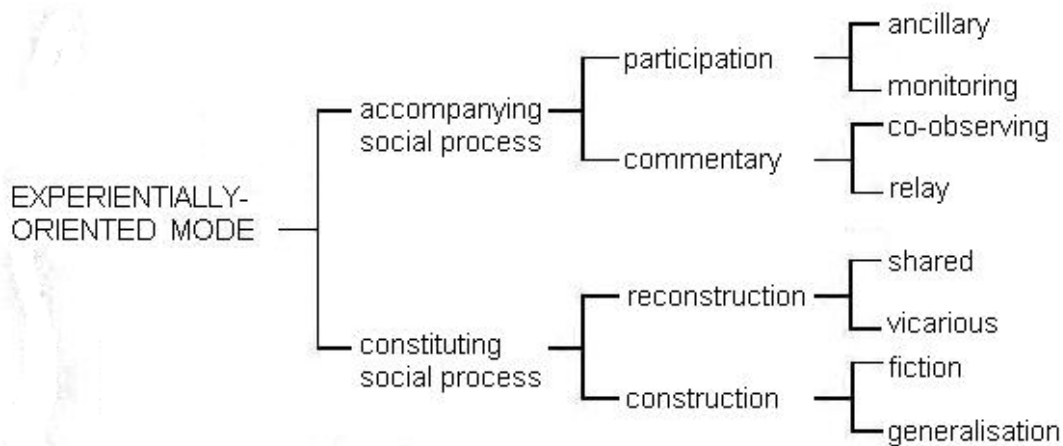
EXPERIENTIALLY-ORIENTED MODE

accompanying social process

participation

ancillary

monitoring

commentary

co-observing

relay

constituting social process

reconstruction

shared

vicarious

construction

fiction

generalisation